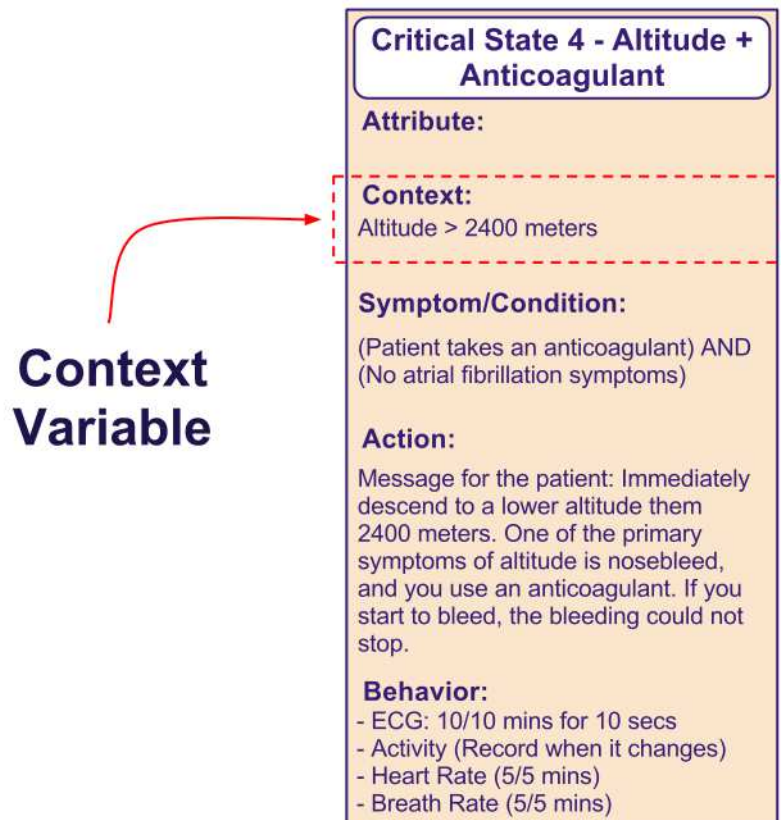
Context Variable

Critical State 4 - Altitude + Anticoagulant

Attribute:

Context:
Altitude > 2400 meters

Symptom/Condition:

(Patient takes an anticoagulant) AND (No atrial fibrillation symptoms)

Action:

Message for the patient: Immediately descend to a lower altitude them 2400 meters. One of the primary symptoms of altitude is nosebleed, and you use an anticoagulant. If you start to bleed, the bleeding could not stop.

Behavior:
- ECG: 10/10 mins for 10 secs
- Activity (Record when it changes)
- Heart Rate (5/5 mins)
- Breath Rate (5/5 mins)